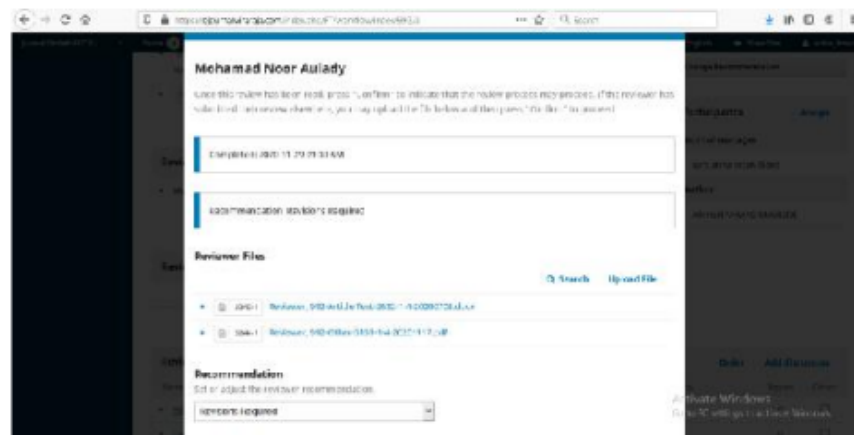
Mohamad Noor Aulady

Once this review has been completed, confirm to indicate that the review process may proceed. If the reviewer has submitted their review elsewhere, you may upload the file below and then press "Confirm" to proceed.

Completed: 2020-11-29 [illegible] AM

Recommendation: Revisions Required

Reviewer Files

Search  Upload File

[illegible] Reviewer, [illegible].docx

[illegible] Reviewer, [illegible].pdf

Recommendation
Set or adjust the reviewer recommendation.
Revisions Required

Participants Assign

Activate Windows
Go to Settings to activate Windows.